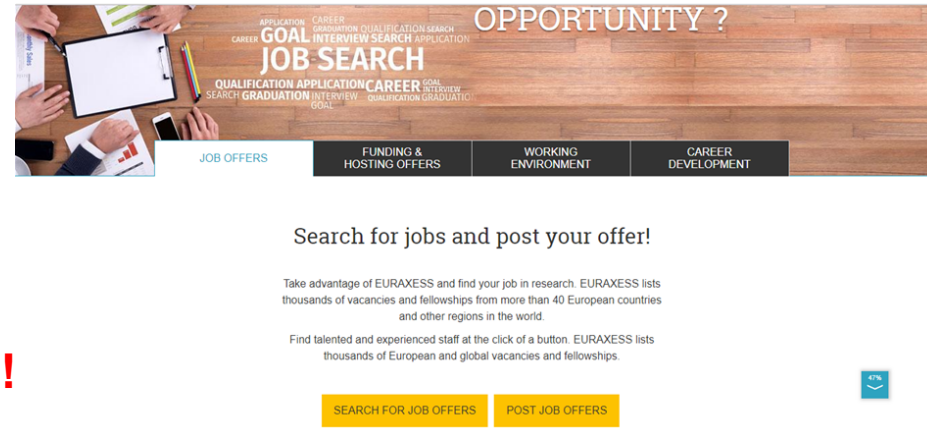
APPLICATION CAREER GOAL GRADUATION QUALIFICATION SEARCH INTERVIEW SEARCH APPLICATION JOB SEARCH QUALIFICATION APPLICATION CAREER GOAL INTERVIEW SEARCH GRADUATION INTERVIEW QUALIFICATION GRADUATION GOAL

OPPORTUNITY ?

JOB OFFERS | FUNDING & HOSTING OFFERS | WORKING ENVIRONMENT | CAREER DEVELOPMENT

Search for jobs and post your offer!

Take advantage of EURAXESS and find your job in research. EURAXESS lists thousands of vacancies and fellowships from more than 40 European countries and other regions in the world.

Find talented and experienced staff at the click of a button. EURAXESS lists thousands of European and global vacancies and fellowships.

!

47%

SEARCH FOR JOB OFFERS

POST JOB OFFERS